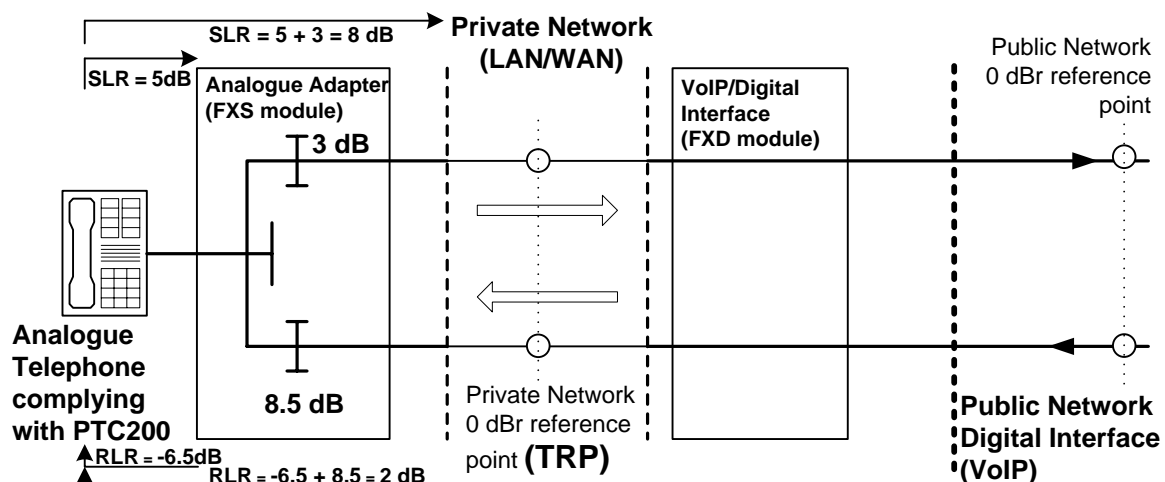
SLR = 5 + 3 = 8 dB

Private Network (LAN/WAN)

Public Network 0 dBr reference point

SLR = 5dB

Analogue Adapter (FXS module)

VoIP/Digital Interface (FXD module)

3 dB

Analogue Telephone complying with PTC200

8.5 dB

Private Network 0 dBr reference point (TRP)

Public Network Digital Interface (VoIP)

RLR = -6.5dB

RLR = -6.5 + 8.5 = 2 dB